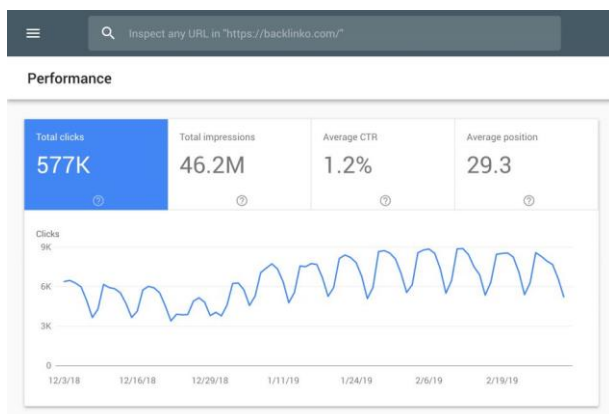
Inspect any URL in "https://backlinko.com/"

Performance

Total clicks
577K

Total impressions
46.2M

Average CTR
1.2%

Average position
29.3

Clicks
9K
6K
3K
0

12/3/18
12/16/18
12/29/18
1/11/19
1/24/19
2/6/19
2/19/19